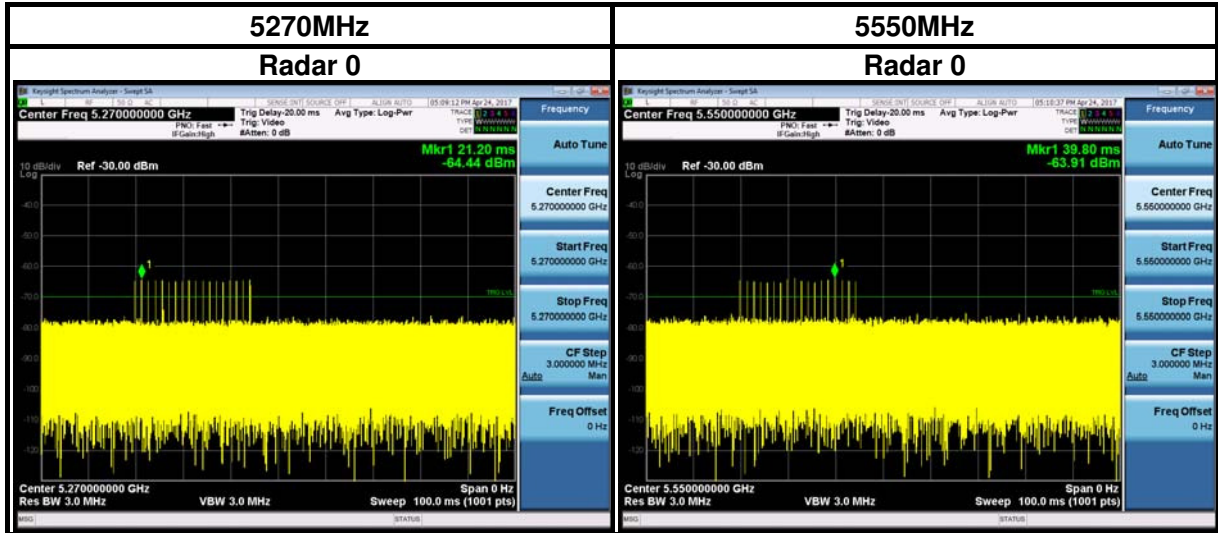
| 5270MHz | 5550MHz |
|---|---|
| Radar 0 | Radar 0 |

Keysight Spectrum Analyzer - Swept SA
L RF 50 Ω AC SENSE:INT SOURCE OFF ALIGN AUTO 05:09:12 PM Apr 24, 2017
Center Freq 5.270000000 GHz
PNO: Fast IFGain:High
Trig Delay-20.00 ms Trig: Video #Atten: 0 dB
Avg Type: Log-Pwr
TRACE 1 2 3 4 5 6 TYPE DET N N N N N N
Frequency
Mkr1 21.20 ms
-64.44 dBm
10 dB/div Ref -30.00 dBm
Log
-40.0
-50.0
-60.0
-70.0
-80.0
-90.0
-100
-110
-120
TRIG LVL
Center 5.270000000 GHz
Res BW 3.0 MHz
VBW 3.0 MHz
Span 0 Hz
Sweep 100.0 ms (1001 pts)
MSG STATUS
Auto Tune
Center Freq 5.270000000 GHz
Start Freq 5.270000000 GHz
Stop Freq 5.270000000 GHz
CF Step 3.000000 MHz Auto Man
Freq Offset 0 Hz

Keysight Spectrum Analyzer - Swept SA
L RF 50 Ω AC SENSE:INT SOURCE OFF ALIGN AUTO 05:10:37 PM Apr 24, 2017
Center Freq 5.550000000 GHz
PNO: Fast IFGain:High
Trig Delay-20.00 ms Trig: Video #Atten: 0 dB
Avg Type: Log-Pwr
TRACE 1 2 3 4 5 6 TYPE DET N N N N N N
Frequency
Mkr1 39.80 ms
-63.91 dBm
10 dB/div Ref -30.00 dBm
Log
-40.0
-50.0
-60.0
-70.0
-80.0
-90.0
-100
-110
-120
TRIG LVL
Center 5.550000000 GHz
Res BW 3.0 MHz
VBW 3.0 MHz
Span 0 Hz
Sweep 100.0 ms (1001 pts)
MSG STATUS
Auto Tune
Center Freq 5.550000000 GHz
Start Freq 5.550000000 GHz
Stop Freq 5.550000000 GHz
CF Step 3.000000 MHz Auto Man
Freq Offset 0 Hz